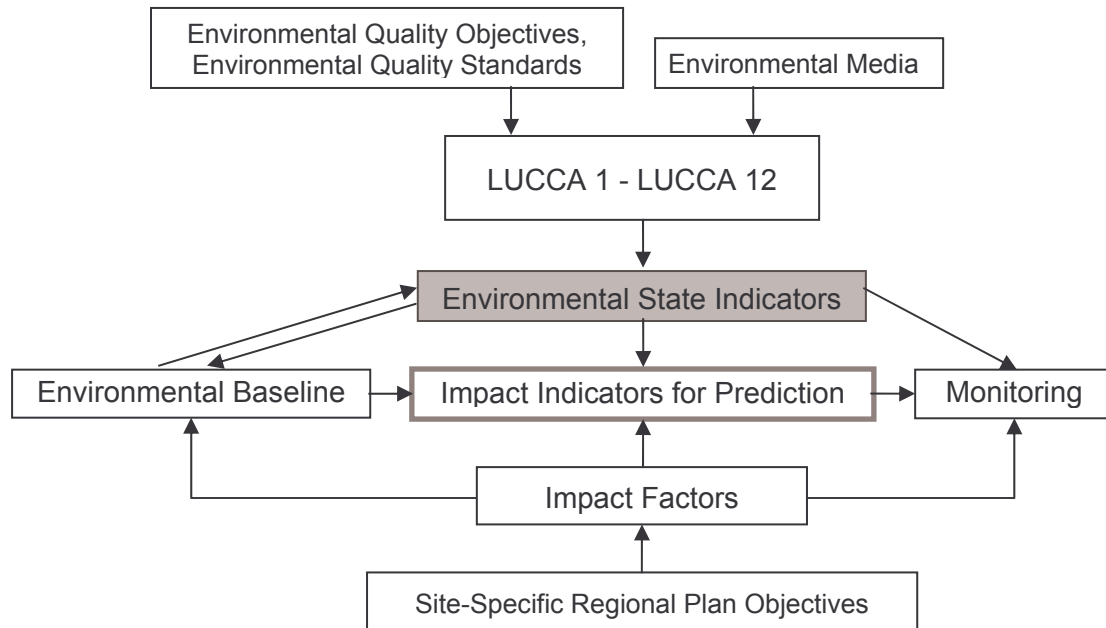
Environmental Quality Objectives, Environmental Quality Standards

Environmental Media

LUCCA 1 - LUCCA 12

Environmental State Indicators

Environmental Baseline

Impact Indicators for Prediction

Monitoring

Impact Factors

Site-Specific Regional Plan Objectives